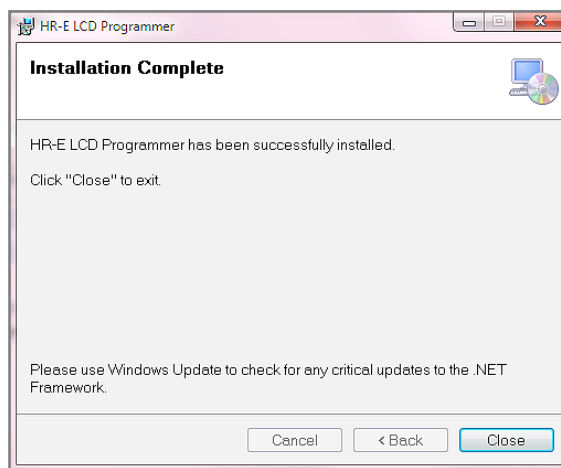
HR-E LCD Programmer

Installation Complete

HR-E LCD Programmer has been successfully installed.

Click "Close" to exit.

Please use Windows Update to check for any critical updates to the .NET Framework.

Cancel

< Back

Close